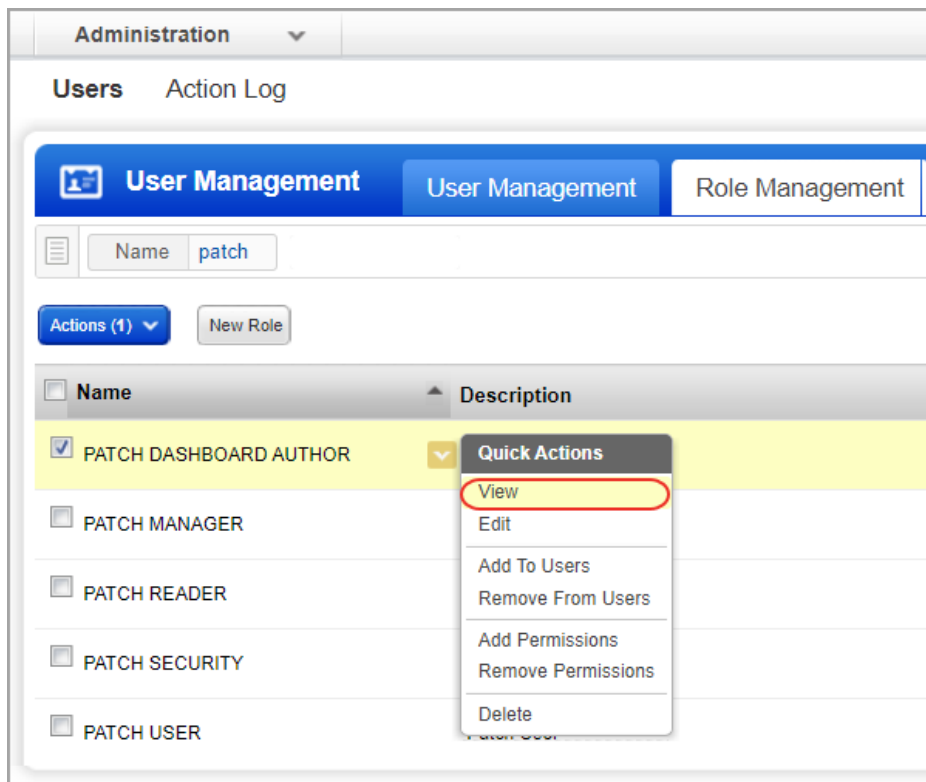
Administration

Users Action Log

User Management User Management Role Management

Name patch

Actions (1) New Role

| Name | Description |
|---|---|
| PATCH DASHBOARD AUTHOR | |
| PATCH MANAGER | |
| PATCH READER | |
| PATCH SECURITY | |
| PATCH USER | Patch User |

Quick Actions
View
Edit
Add To Users
Remove From Users
Add Permissions
Remove Permissions
Delete